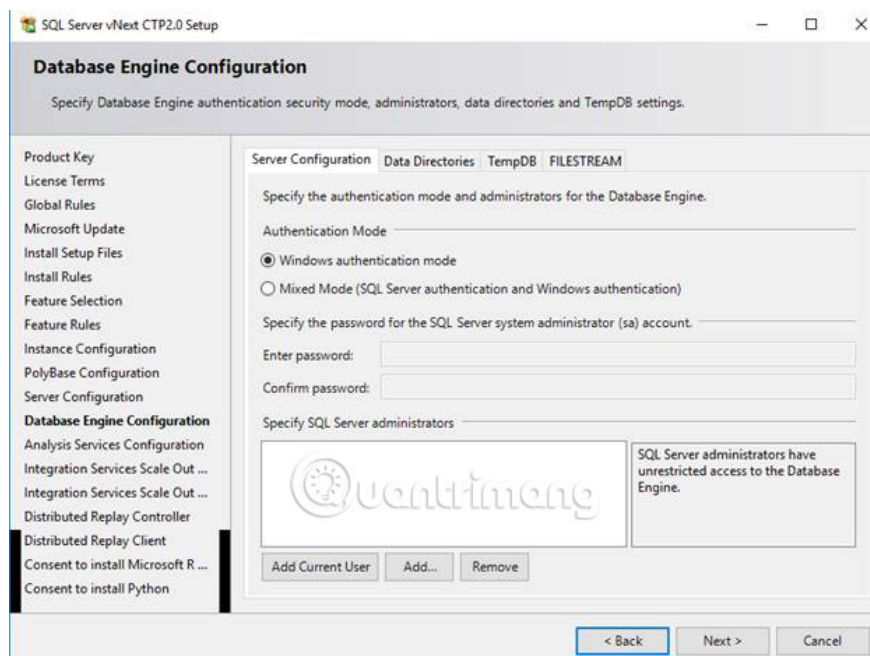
SQL Server vNext CTP2.0 Setup

Database Engine Configuration

Specify Database Engine authentication security mode, administrators, data directories and TempDB settings.

Product Key
License Terms
Global Rules
Microsoft Update
Install Setup Files
Install Rules
Feature Selection
Feature Rules
Instance Configuration
PolyBase Configuration
Server Configuration
Database Engine Configuration
Analysis Services Configuration
Integration Services Scale Out ...
Integration Services Scale Out ...
Distributed Replay Controller
Distributed Replay Client
Consent to install Microsoft R ...
Consent to install Python

Server Configuration | Data Directories | TempDB | FILESTREAM

Specify the authentication mode and administrators for the Database Engine.

Authentication Mode

Windows authentication mode

Mixed Mode (SQL Server authentication and Windows authentication)

Specify the password for the SQL Server system administrator (sa) account.

Enter password:

Confirm password:

Specify SQL Server administrators

SQL Server administrators have unrestricted access to the Database Engine.

Quantrimang

Add Current User | Add... | Remove

< Back | Next > | Cancel